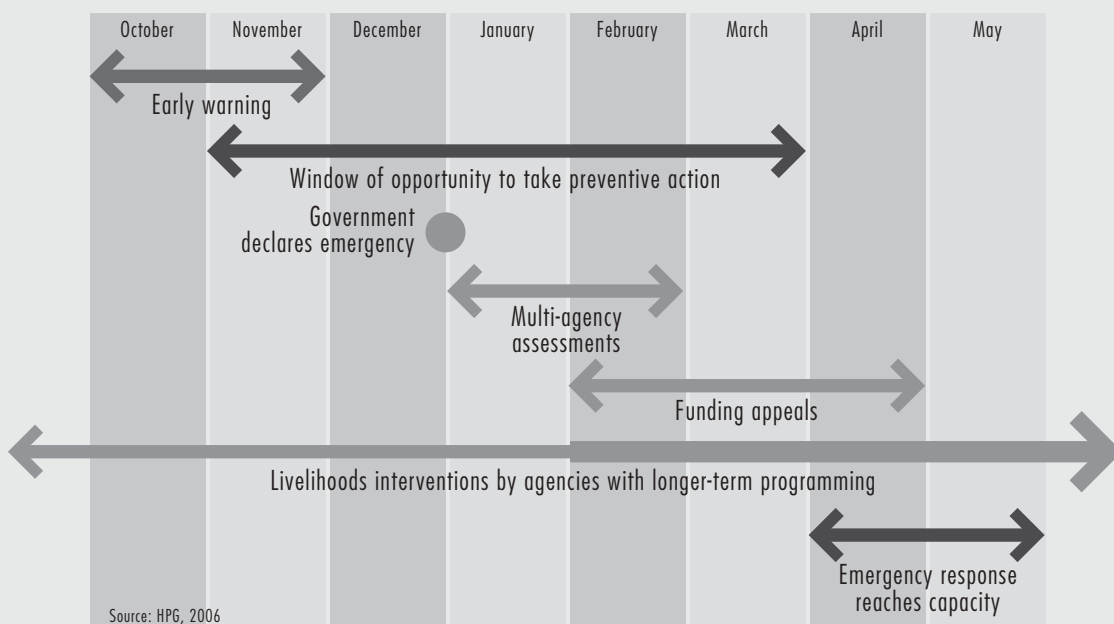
October November December January February March April May

Early warning

Window of opportunity to take preventive action

Government declares emergency

Multi-agency assessments

Funding appeals

Livelihoods interventions by agencies with longer-term programming

Emergency response reaches capacity

Source: HPG, 2006